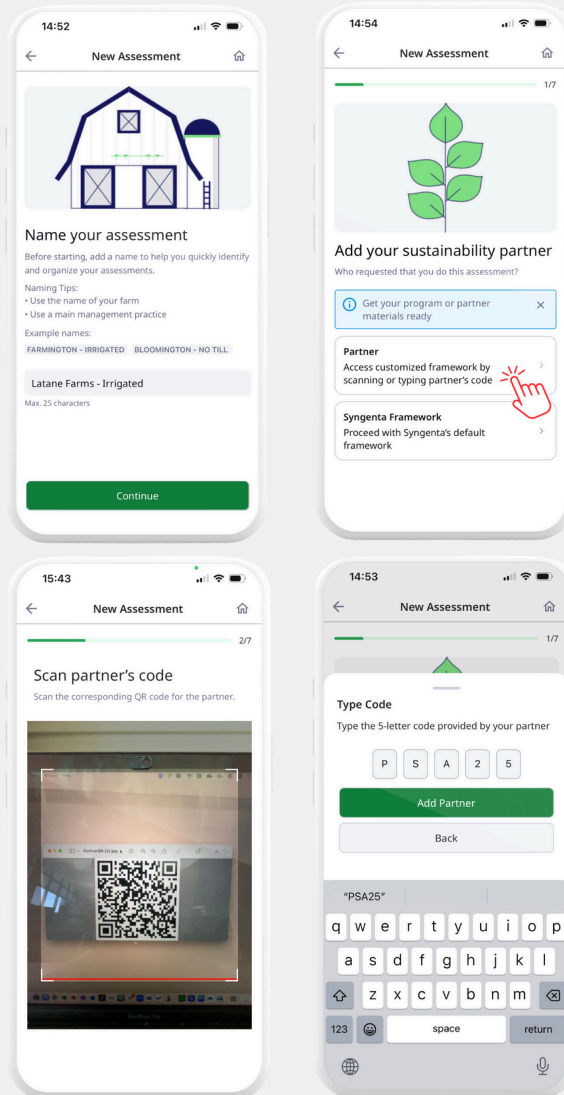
14:52

New Assessment

Name your assessment

Before starting, add a name to help you quickly identify and organize your assessments.

Naming Tips:
• Use the name of your farm
• Use a main management practice

Example names:
FARMINGTON - IRRIGATED BLOOMINGTON - NO TILL

Latane Farms - Irrigated

Max. 25 characters

Continue

14:54

New Assessment

1/7

Add your sustainability partner

Who requested that you do this assessment?

Get your program or partner materials ready

Partner
Access customized framework by scanning or typing partner's code

Syngenta Framework
Proceed with Syngenta's default framework

15:43

New Assessment

2/7

Scan partner's code

Scan the corresponding QR code for the partner.

MacBook Pro

14:53

New Assessment

1/7

Type Code

Type the 5-letter code provided by your partner

P S A 2 5

Add Partner

Back

"PSA25"

q w e r t y u i o p
a s d f g h j k l
z x c v b n m
123 space return